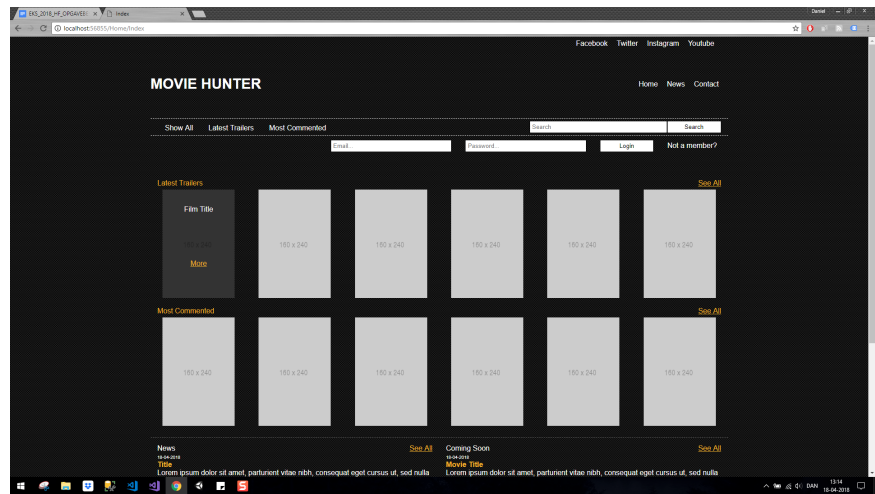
EKS_2018_HF_OPGAVE | Index

Daniel

localhost:56855/Home/Index

Facebook Twitter Instagram Youtube

MOVIE HUNTER

Home News Contact

Show All Latest Trailers Most Commented

Search

Search

Email...

Password...

Login

Not a member?

Latest Trailers

See All

Film Title

180 x 240

More

180 x 240

180 x 240

180 x 240

180 x 240

180 x 240

Most Commented

See All

180 x 240

180 x 240

180 x 240

180 x 240

180 x 240

180 x 240

News

See All

18-04-2018

Title

Lorem ipsum dolor sit amet, parturient vitae nibh, consequat eget cursus ut, sed nulla

Coming Soon

See All

18-04-2018

Movie Title

Lorem ipsum dolor sit amet, parturient vitae nibh, consequat eget cursus ut, sed nulla

DAN

13:14

18-04-2018